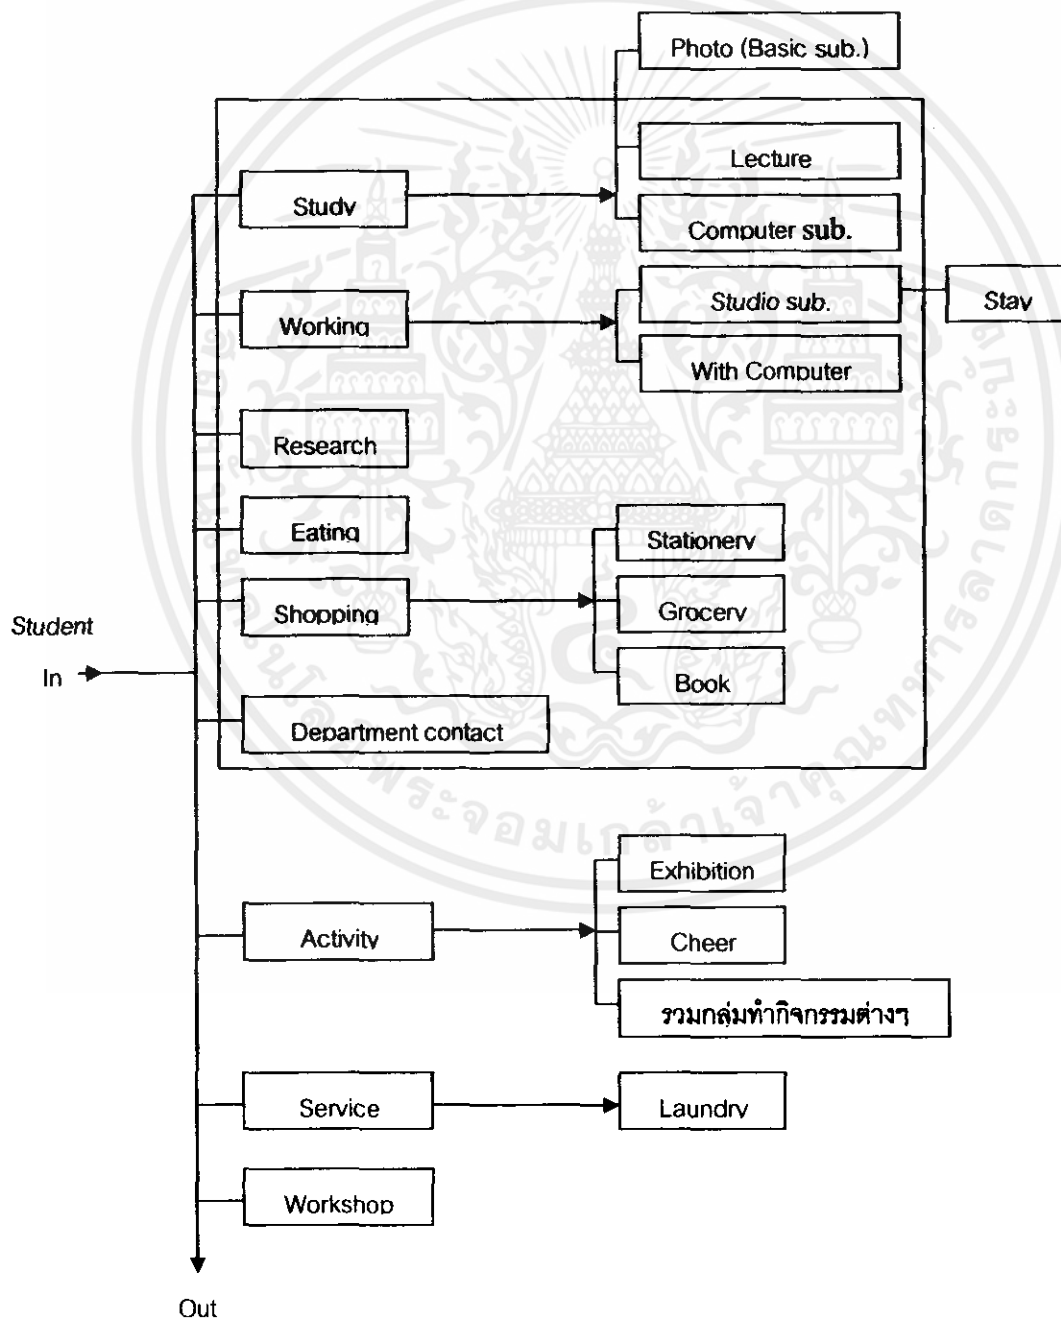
Photo (Basic sub.)

Lecture

Study

Computer sub.

Studio sub.

Stay

Working

With Computer

Research

Eating

Stationery

Student

Shopping

Grocery

In

Book

Department contact

Exhibition

Activity

Cheer

รวมกลุ่มทำกิจกรรมต่างๆ

Service

Laundry

Workshop

Out